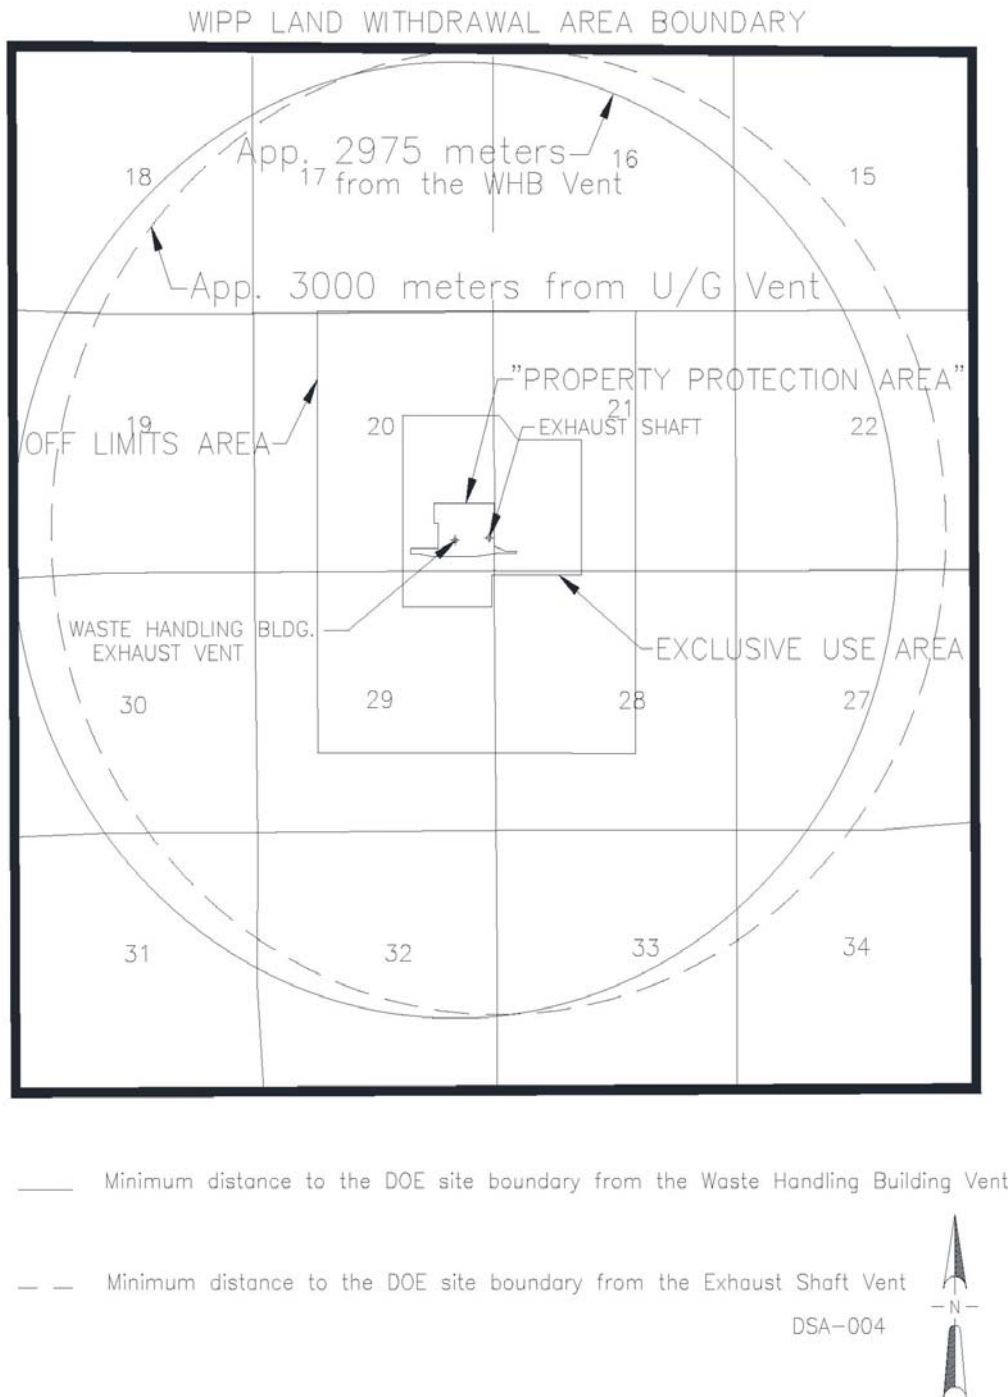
WIPP LAND WITHDRAWAL AREA BOUNDARY

18

17

App. 2975 meters from the WHB Vent

16

15

App. 3000 meters from U/G Vent

"PROPERTY PROTECTION AREA"

19

OFF LIMITS AREA

20

21

EXHAUST SHAFT

22

WASTE HANDLING BLDG. EXHAUST VENT

EXCLUSIVE USE AREA

30

29

28

27

31

32

33

34

Minimum distance to the DOE site boundary from the Waste Handling Building Vent

Minimum distance to the DOE site boundary from the Exhaust Shaft Vent

N

DSA-004